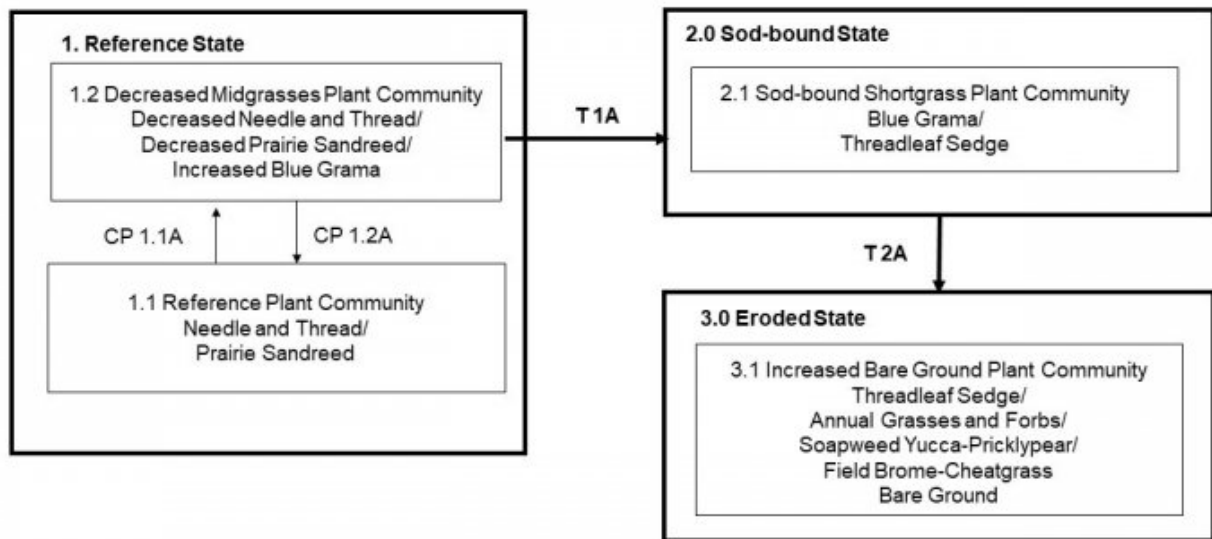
1. Reference State

1.2 Decreased Midgrasses Plant Community
Decreased Needle and Thread/
Decreased Prairie Sandreed/
Increased Blue Grama

CP 1.1A

CP 1.2A

1.1 Reference Plant Community
Needle and Thread/
Prairie Sandreed

T 1A

2.0 Sod-bound State

2.1 Sod-bound Shortgrass Plant Community
Blue Grama/
Threadleaf Sedge

T 2A

3.0 Eroded State

3.1 Increased Bare Ground Plant Community
Threadleaf Sedge/
Annual Grasses and Forbs/
Soapweed Yucca-Pricklypear/
Field Brome-Cheatgrass
Bare Ground